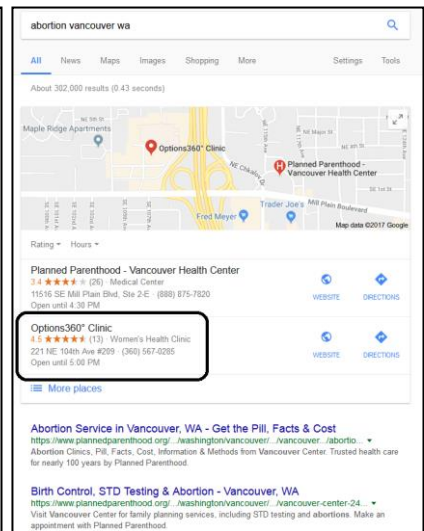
abortion vancouver wa

All News Maps Images Shopping More Settings Tools

About 302,000 results (0.43 seconds)

Maple Ridge Apartments

Options360° Clinic

Planned Parenthood - Vancouver Health Center

NE Chkalov Dr

Mill Plain Boulevard

Trader Joe's

Fred Meyer

Map data ©2017 Google

Rating Hours

Planned Parenthood - Vancouver Health Center
3.4 ★★★★★ (26) · Medical Center
11516 SE Mill Plain Blvd, Ste 2-E · (888) 875-7820
Open until 4:30 PM

WEBSITE DIRECTIONS

Options360° Clinic
4.5 ★★★★★ (13) · Women's Health Clinic
221 NE 104th Ave #209 · (360) 567-0285
Open until 5:00 PM

WEBSITE DIRECTIONS

More places

Abortion Service in Vancouver, WA - Get the Pill, Facts & Cost
https://www.plannedparenthood.org/.../washington/vancouver/.../vancouver.../abortio...
Abortion Clinics, Pill, Facts, Cost, Information & Methods from Vancouver Center. Trusted health care for nearly 100 years by Planned Parenthood.

Birth Control, STD Testing & Abortion - Vancouver, WA
https://www.plannedparenthood.org/.../washington/vancouver/.../vancouver-center-24...
Visit Vancouver Center for family planning services, including STD testing and abortions. Make an appointment with Planned Parenthood.